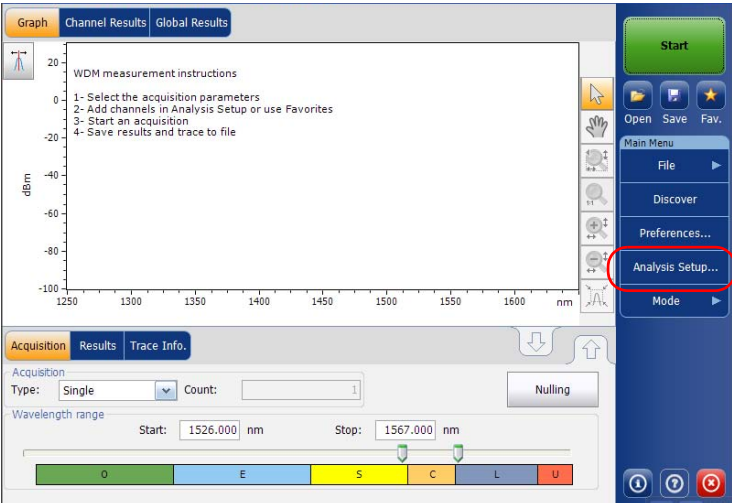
Graph | Channel Results | Global Results

20
0
-20
-40
-60
-80
-100
dBm

WDM measurement instructions

1- Select the acquisition parameters
2- Add channels in Analysis Setup or use Favorites
3- Start an acquisition
4- Save results and trace to file

1250 1300 1350 1400 1450 1500 1550 1600 nm

Start

Open Save Fav.

Main Menu
File
Discover
Preferences...
Analysis Setup...
Mode

Acquisition | Results | Trace Info.

Acquisition
Type: Single Count: 1
Nulling

Wavelength range
Start: 1526.000 nm Stop: 1567.000 nm

O E S C L U